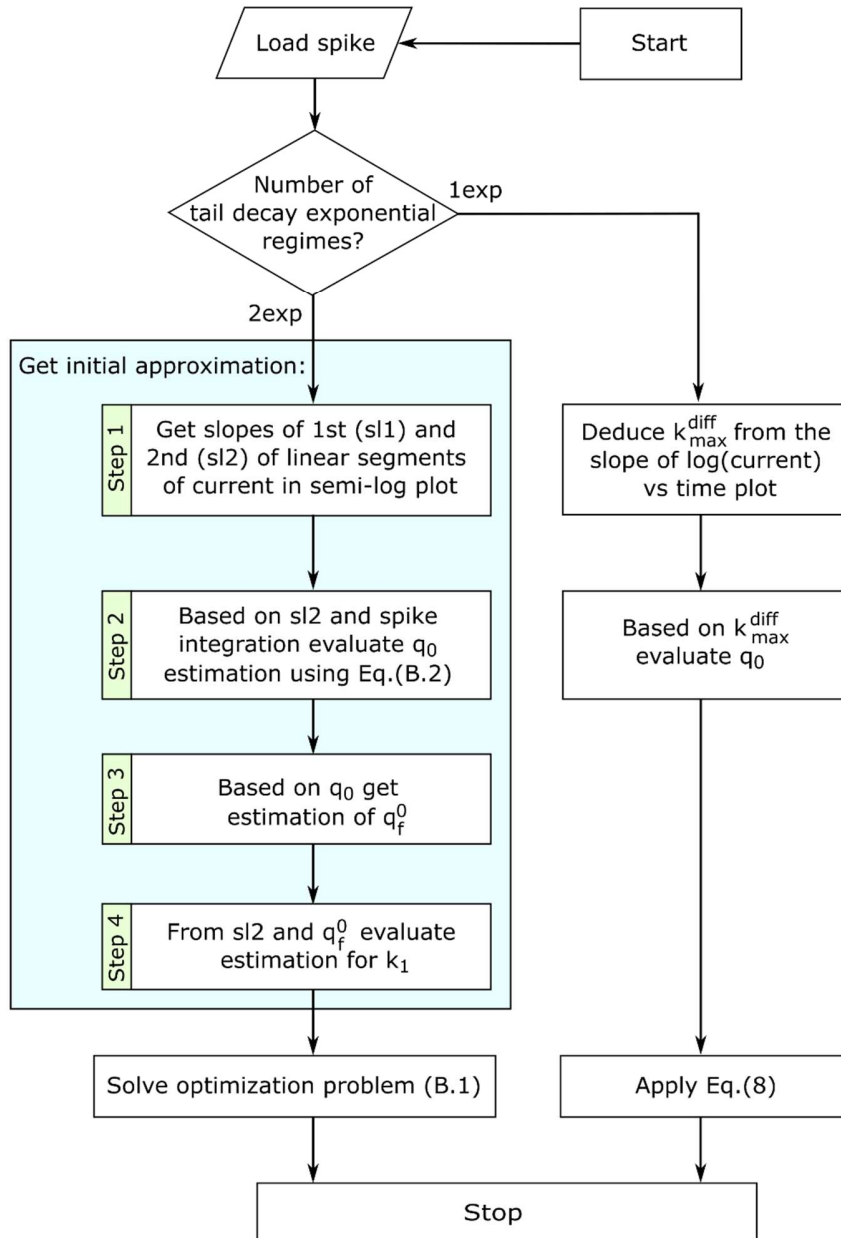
Load spike

Start

Number of tail decay exponential regimes?

1exp

2exp

Get initial approximation:

Step 1

Get slopes of 1st (sl1) and 2nd (sl2) of linear segments of current in semi-log plot

Step 2

Based on sl2 and spike integration evaluate $q_0$ estimation using Eq.(B.2)

Step 3

Based on $q_0$ get estimation of $q_f^0$

Step 4

From sl2 and $q_f^0$ evaluate estimation for $k_1$

Deduce $k_{max}^{diff}$ from the slope of log(current) vs time plot

Based on $k_{max}^{diff}$ evaluate $q_0$

Solve optimization problem (B.1)

Apply Eq.(8)

Stop